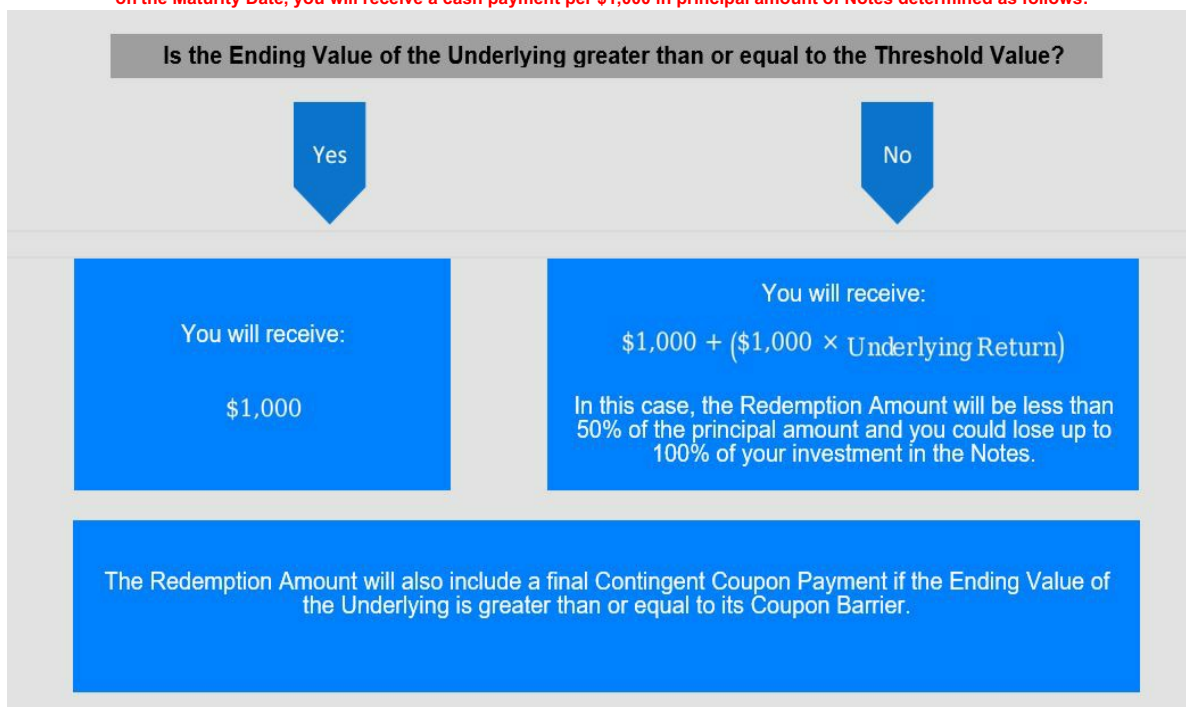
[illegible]

Is the Ending Value of the Underlying greater than or equal to the Threshold Value?

Yes

No

You will receive:

$\$1,000$

You will receive:

$\$1,000 + (\$1,000 \times \text{Underlying Return})$

In this case, the Redemption Amount will be less than 50% of the principal amount and you could lose up to 100% of your investment in the Notes.

The Redemption Amount will also include a final Contingent Coupon Payment if the Ending Value of the Underlying is greater than or equal to its Coupon Barrier.